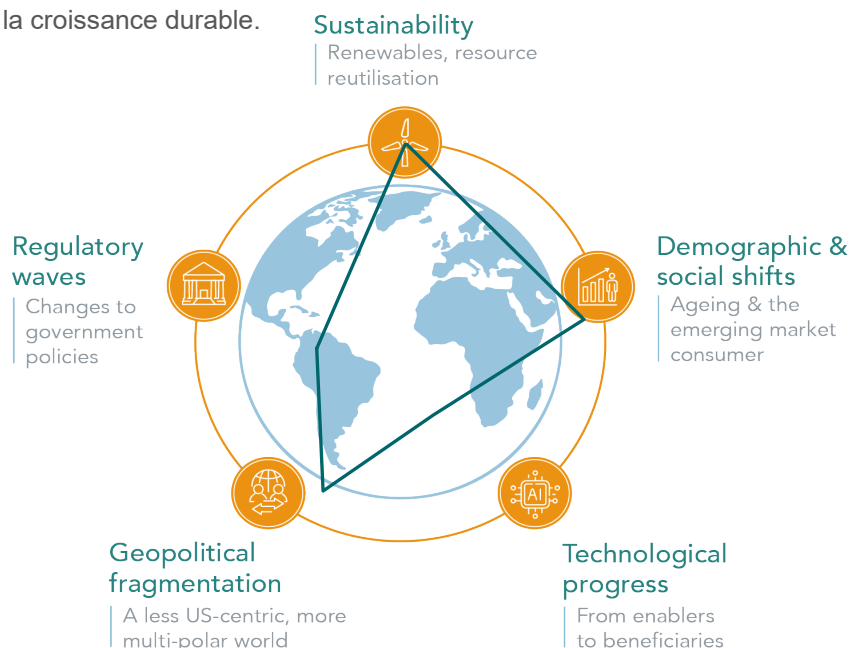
la croissance durable.

Sustainability
Renewables, resource reutilisation

Regulatory waves
Changes to government policies

Demographic & social shifts
Ageing & the emerging market consumer

AI

Geopolitical fragmentation
A less US-centric, more multi-polar world

Technological progress
From enablers to beneficiaries